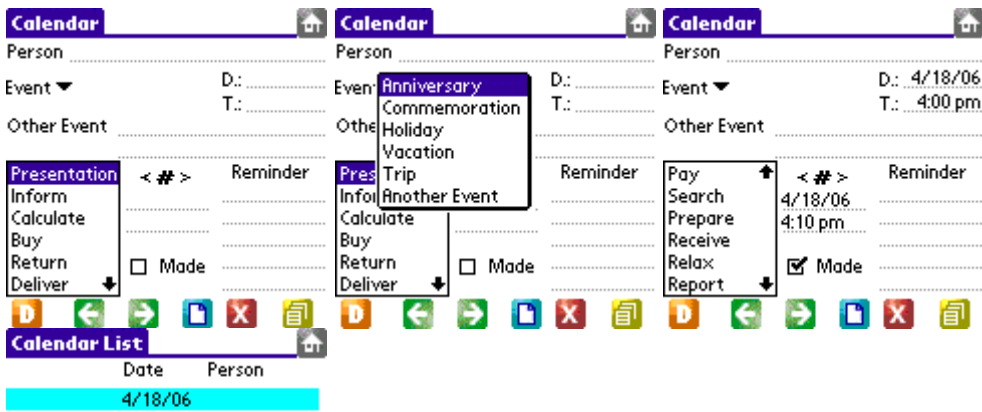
Calendar
Person
Event
D.:
T.:
Other Event
Presentation
Inform
Calculate
Buy
Return
Deliver
< # >
Reminder
Made
D

Calendar List
Date
Person
4/18/06

Calendar
Person
Even
Anniversary
Commemoration
Holiday
Vacation
Trip
Another Event
D.:
T.:
Othe
Pres
Infor
Calculate
Buy
Return
Deliver
Reminder
Made
D

Calendar
Person
Event
D.: 4/18/06
T.: 4:00 pm
Other Event
Pay
Search
Prepare
Receive
Relax
Report
< # >
4/18/06
4:10 pm
Reminder
Made
D